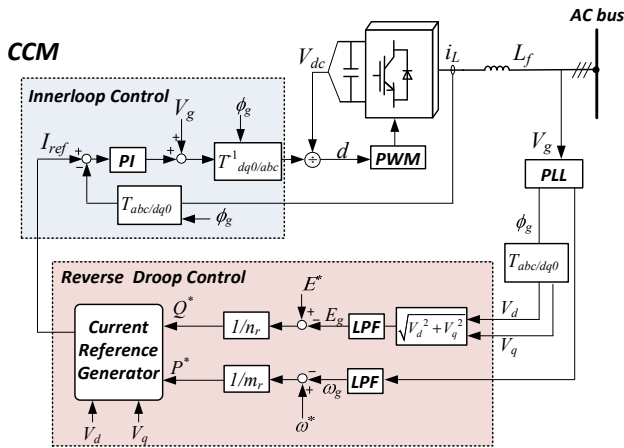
AC bus

CCM

$V_{dc}$

$i_L$

$L_f$

Innerloop Control

$V_g$

$\phi_g$

$I_{ref}$

+

-

PI

+

+

$T^{1}_{dq0/abc}$

$\div$

$d$

PWM

$V_g$

PLL

$T_{abc/dq0}$

$\phi_g$

$\phi_g$

$T_{abc/dq0}$

Reverse Droop Control

$E^*$

+

-

$Q^*$

$1/n_r$

$E_g$

LPF

$\sqrt{V_d^{\ 2}+V_q^{\ 2}}$

$V_d$

$V_q$

Current Reference Generator

$P^*$

$1/m_r$

-

+

$\omega_g$

LPF

$\omega^*$

$V_d$

$V_q$